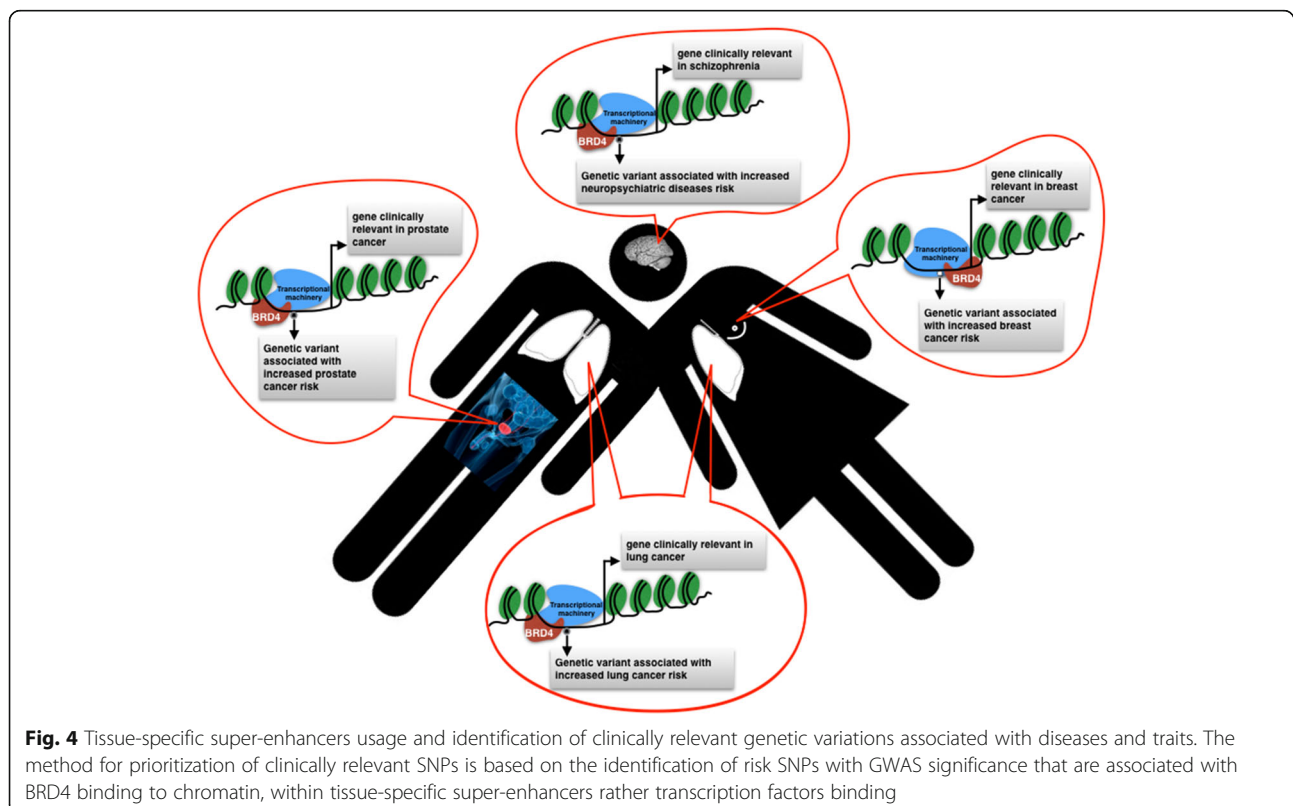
gene clinically relevant in schizophrenia

Transcriptional machinery

BRD4

Genetic variant associated with increased neuropsychiatric diseases risk

gene clinically relevant in prostate cancer

Transcriptional machinery

BRD4

Genetic variant associated with increased prostate cancer risk

gene clinically relevant in breast cancer

Transcriptional machinery

BRD4

Genetic variant associated with increased breast cancer risk

gene clinically relevant in lung cancer

Transcriptional machinery

BRD4

Genetic variant associated with increased lung cancer risk

**Fig. 4** Tissue-specific super-enhancers usage and identification of clinically relevant genetic variations associated with diseases and traits. The method for prioritization of clinically relevant SNPs is based on the identification of risk SNPs with GWAS significance that are associated with BRD4 binding to chromatin, within tissue-specific super-enhancers rather transcription factors binding